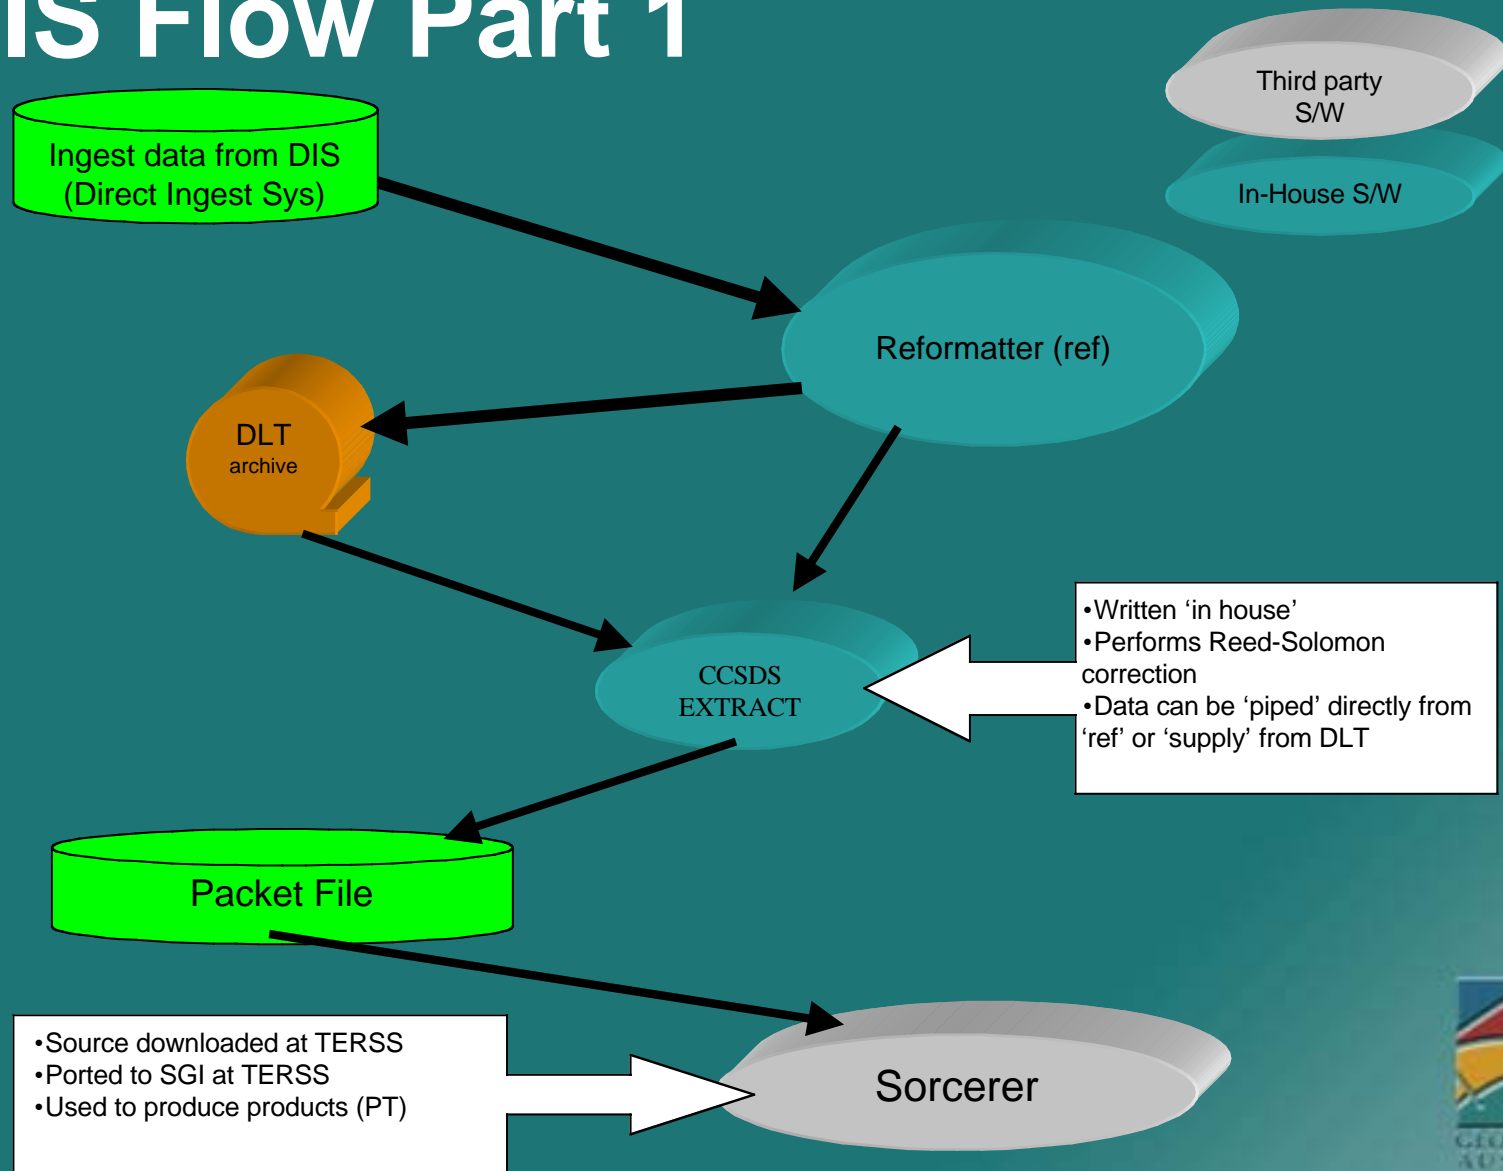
IS Flow Part 1

Third party S/W

In-House S/W

Ingest data from DIS (Direct Ingest Sys)

Reformatter (ref)

DLT archive

CCSDS EXTRACT

•Written ‘in house’
•Performs Reed-Solomon correction
•Data can be ‘piped’ directly from ‘ref’ or ‘supply’ from DLT

Packet File

•Source downloaded at TERSS
•Ported to SGI at TERSS
•Used to produce products (PT)

Sorcerer